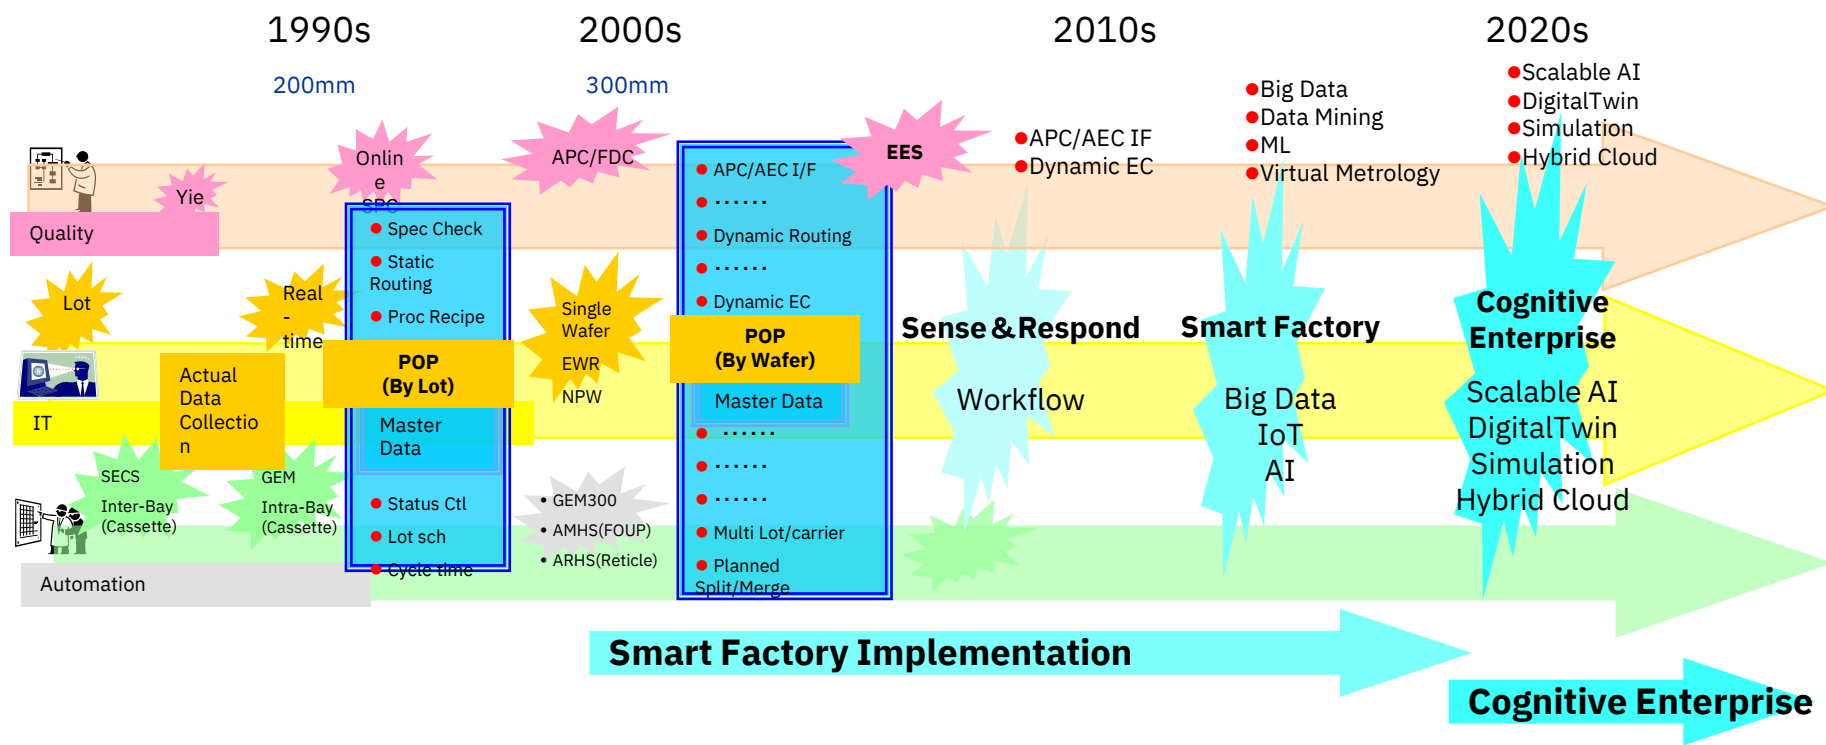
1990s

2000s

2010s

2020s

200mm

300mm

●Scalable AI
●DigitalTwin
●Simulation
●Hybrid Cloud

●Big Data
●Data Mining
●ML
●Virtual Metrology

●APC/AEC IF
●Dynamic EC

Online SPC

APC/FDC

EES

Yie

Quality

● Spec Check
● Static Routing
● Proc Recipe

● APC/AEC I/F
● ......
● Dynamic Routing
● ......
● Dynamic EC

Lot

Real-time

Single Wafer

EWR

NPW

POP (By Lot)

POP (By Wafer)

Master Data

Master Data

Sense & Respond

Smart Factory

Cognitive Enterprise

Workflow

Big Data
IoT
AI

Scalable AI
DigitalTwin
Simulation
Hybrid Cloud

IT

Actual Data Collection

● ......
● ......
● ......

SECS
Inter-Bay (Cassette)

GEM
Intra-Bay (Cassette)

● Status Ctl
● Lot sch
● Cycle time

• GEM300
• AMHS(FOUP)
• ARHS(Reticle)

● Multi Lot/carrier
● Planned Split/Merge

Automation

Smart Factory Implementation

Cognitive Enterprise